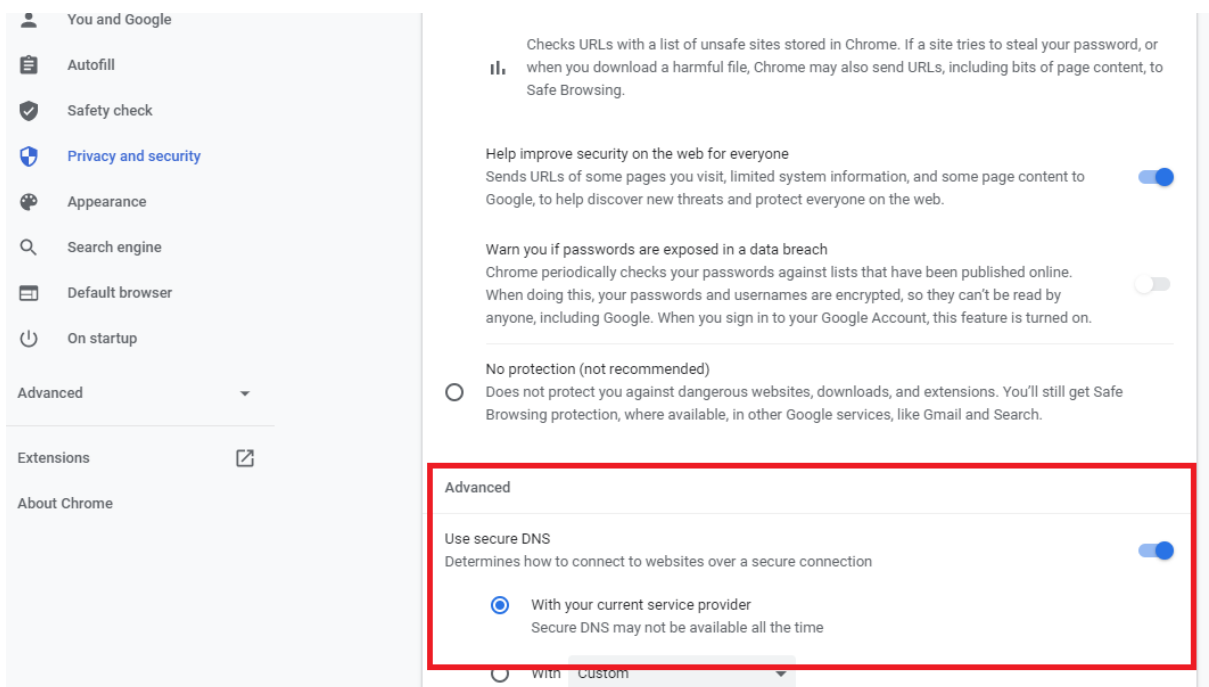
You and Google

Autofill

Safety check

Privacy and security

Appearance

Search engine

Default browser

On startup

Advanced

Extensions

About Chrome

Checks URLs with a list of unsafe sites stored in Chrome. If a site tries to steal your password, or when you download a harmful file, Chrome may also send URLs, including bits of page content, to Safe Browsing.

Help improve security on the web for everyone
Sends URLs of some pages you visit, limited system information, and some page content to Google, to help discover new threats and protect everyone on the web.

Warn you if passwords are exposed in a data breach
Chrome periodically checks your passwords against lists that have been published online. When doing this, your passwords and usernames are encrypted, so they can't be read by anyone, including Google. When you sign in to your Google Account, this feature is turned on.

No protection (not recommended)
Does not protect you against dangerous websites, downloads, and extensions. You'll still get Safe Browsing protection, where available, in other Google services, like Gmail and Search.

Advanced

Use secure DNS
Determines how to connect to websites over a secure connection

With your current service provider
Secure DNS may not be available all the time

With Custom